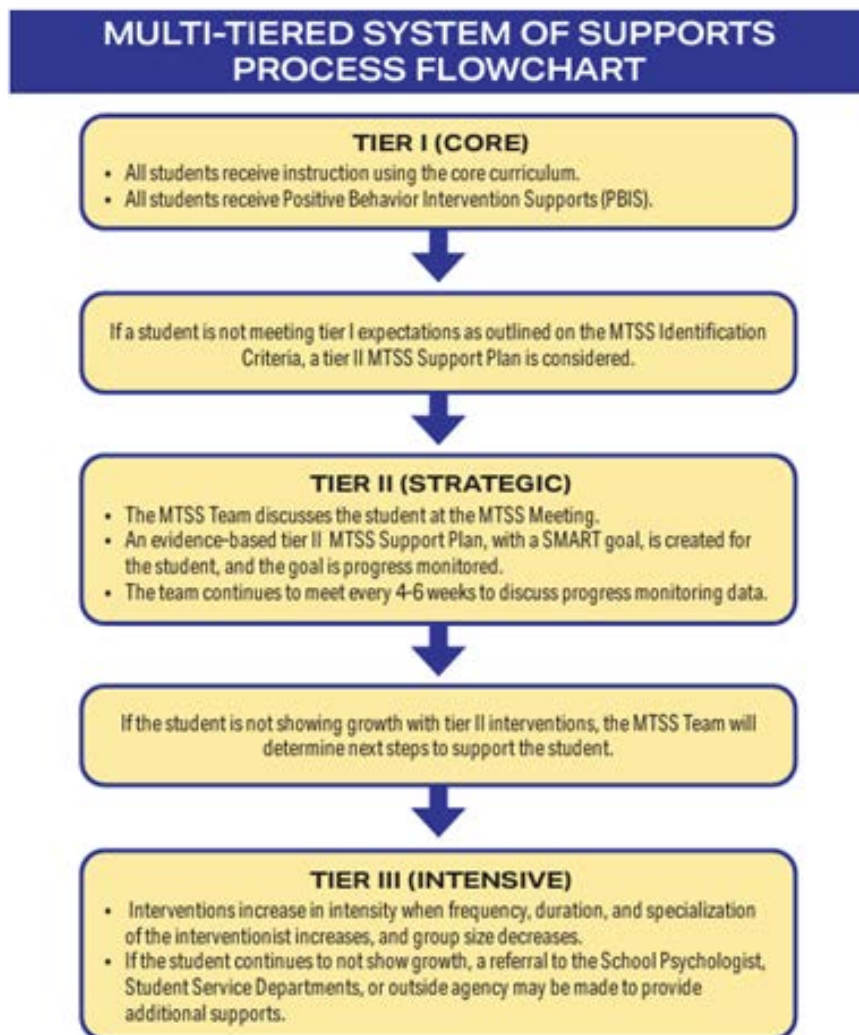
MULTI-TIERED SYSTEM OF SUPPORTS PROCESS FLOWCHART

TIER I (CORE)

- All students receive instruction using the core curriculum.
- All students receive Positive Behavior Intervention Supports (PBIS).

If a student is not meeting tier I expectations as outlined on the MTSS Identification Criteria, a tier II MTSS Support Plan is considered.

TIER II (STRATEGIC)

- The MTSS Team discusses the student at the MTSS Meeting.
- An evidence-based tier II MTSS Support Plan, with a SMART goal, is created for the student, and the goal is progress monitored.
- The team continues to meet every 4-6 weeks to discuss progress monitoring data.

If the student is not showing growth with tier II interventions, the MTSS Team will determine next steps to support the student.

TIER III (INTENSIVE)

- Interventions increase in intensity when frequency, duration, and specialization of the interventionist increases, and group size decreases.
- If the student continues to not show growth, a referral to the School Psychologist, Student Service Departments, or outside agency may be made to provide additional supports.